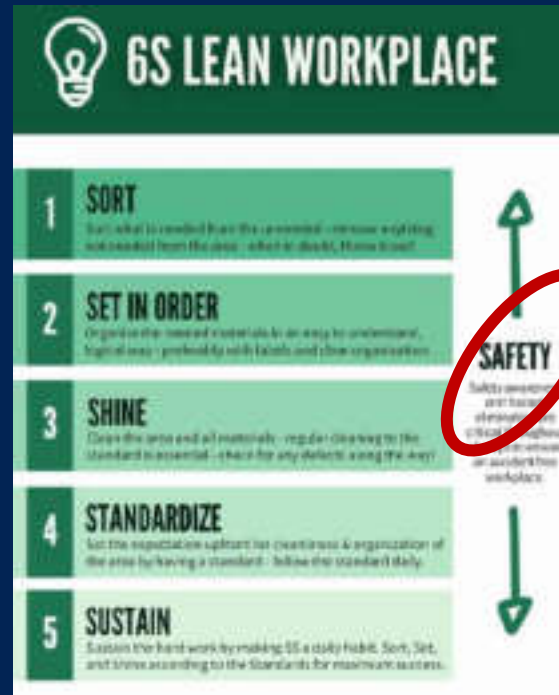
6S LEAN WORKPLACE

1 SORT
Sort what is needed from the unneeded - remove anything not needed from the area - when in doubt, throw it out!

2 SET IN ORDER
Organize the needed materials in an easy to understand, logical way - preferably with labels and clear organization.

3 SHINE
Clean the area and all materials - regular cleaning to the standard is essential - check for any defects along the way!

4 STANDARDIZE
Set the expectation upfront for cleanliness & organization of the area by having a standard - follow the standard daily.

5 SUSTAIN
Sustain the hard work by making 5S a daily habit. Sort, Set, and Shine according to the Standards for maximum success.

SAFETY
Safety awareness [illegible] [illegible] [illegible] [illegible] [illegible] an accident free workplace.